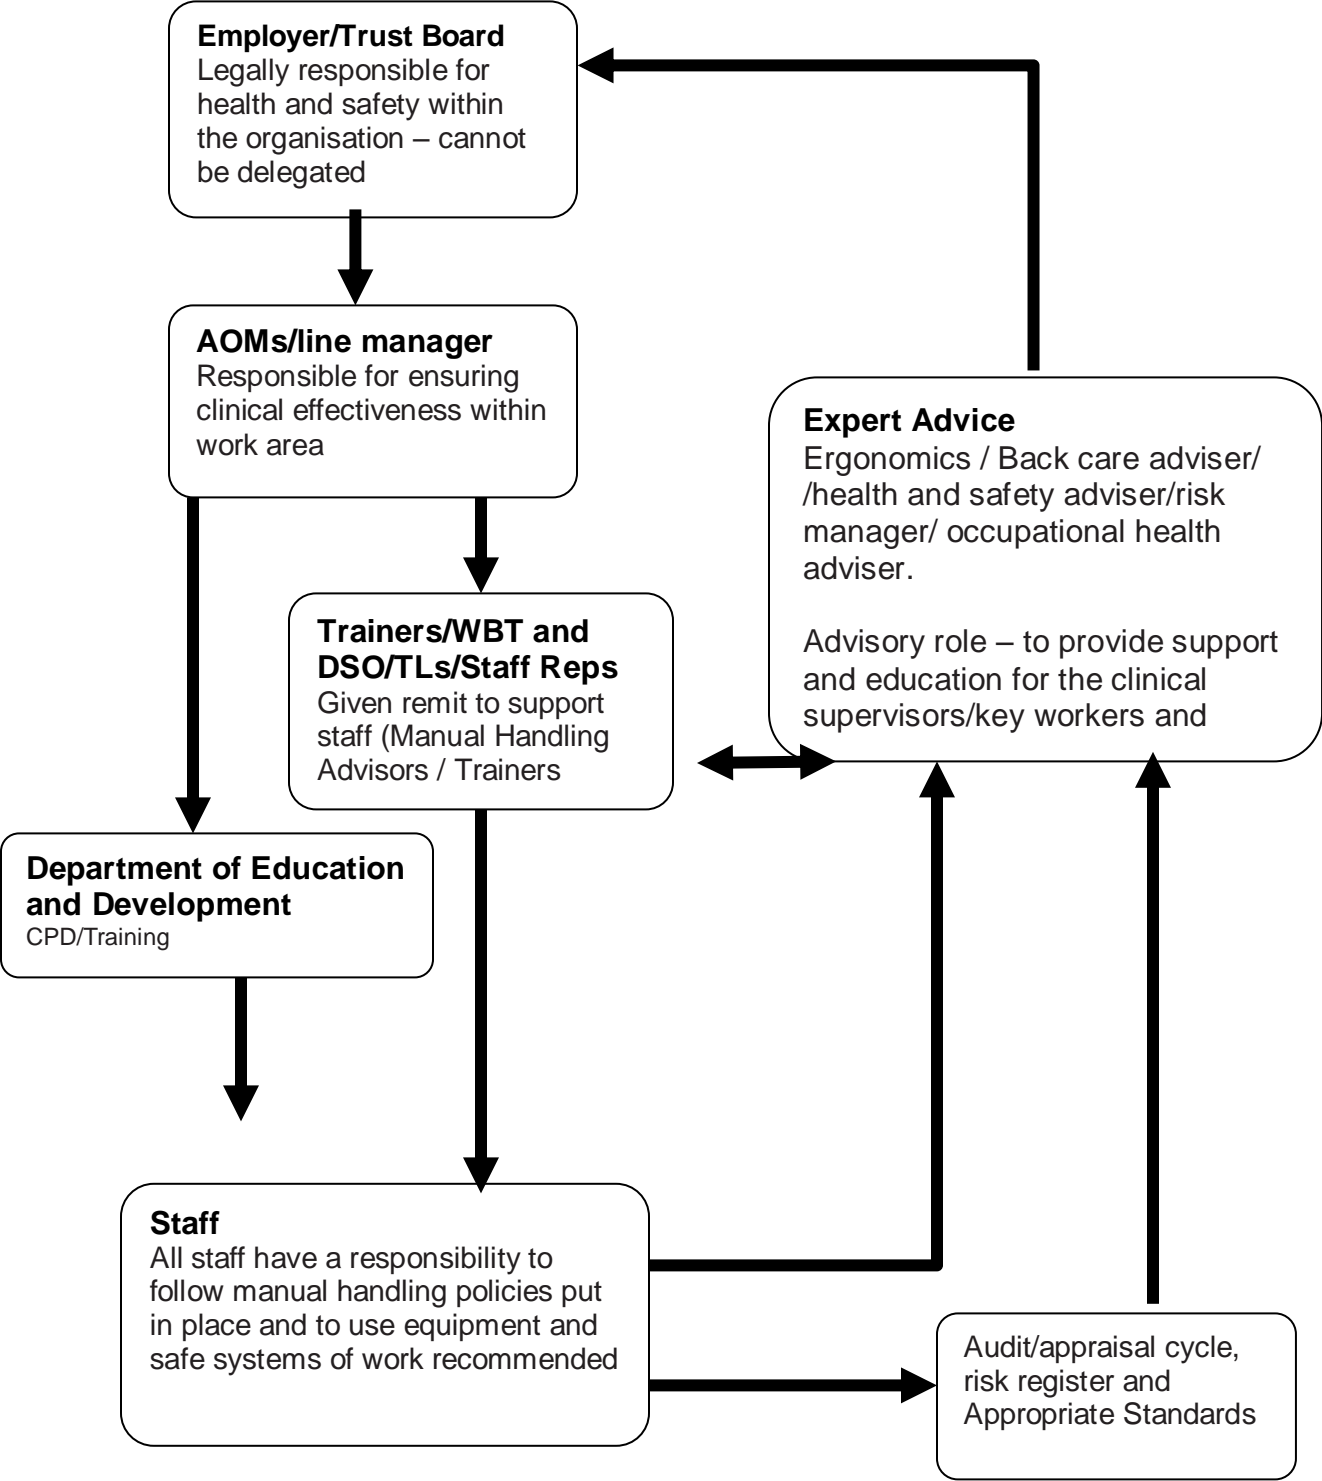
**Employer/Trust Board**
Legally responsible for health and safety within the organisation – cannot be delegated

**AOMs/line manager**
Responsible for ensuring clinical effectiveness within work area

**Expert Advice**
Ergonomics / Back care adviser/ /health and safety adviser/risk manager/ occupational health adviser.

Advisory role – to provide support and education for the clinical supervisors/key workers and

**Trainers/WBT and DSO/TLs/Staff Reps**
Given remit to support staff (Manual Handling Advisors / Trainers

**Department of Education and Development**
CPD/Training

**Staff**
All staff have a responsibility to follow manual handling policies put in place and to use equipment and safe systems of work recommended

Audit/appraisal cycle, risk register and Appropriate Standards